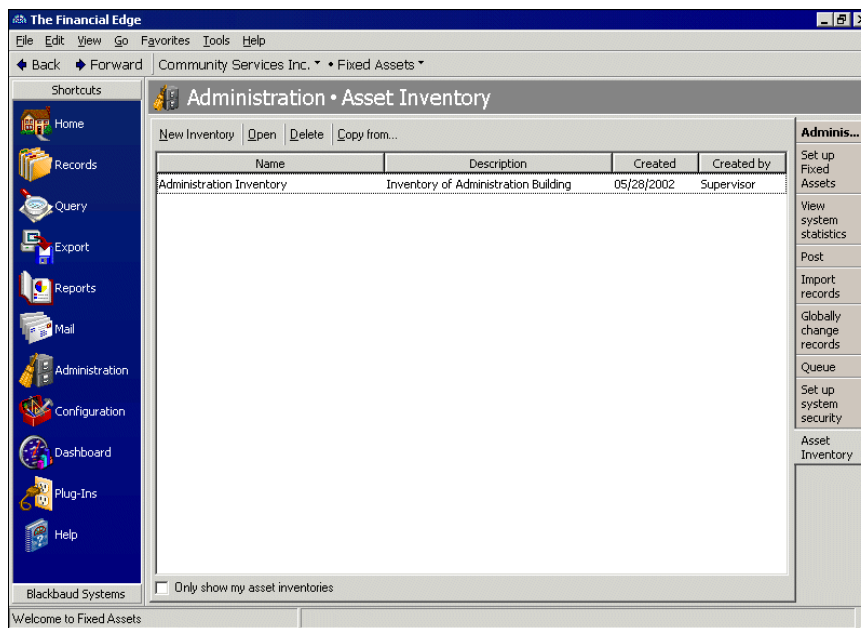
The Financial Edge

File Edit View Go Favorites Tools Help

Back Forward Community Services Inc. • Fixed Assets

Shortcuts

Home

Records

Query

Export

Reports

Mail

Administration

Configuration

Dashboard

Plug-Ins

Help

Blackbaud Systems

Administration • Asset Inventory

New Inventory Open Delete Copy from...

| Name | Description | Created | Created by |
|---|---|---|---|
| Administration Inventory | Inventory of Administration Building | 05/28/2002 | Supervisor |

Only show my asset inventories

Adminis...

Set up Fixed Assets

View system statistics

Post

Import records

Globally change records

Queue

Set up system security

Asset Inventory

Welcome to Fixed Assets